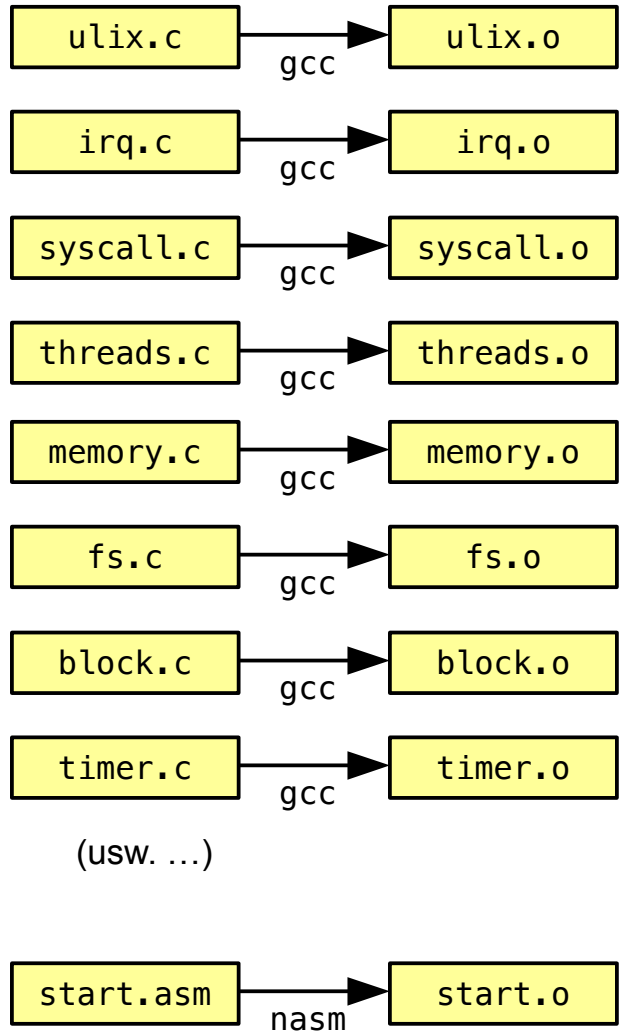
ulix.c → ulix.o
gcc

irq.c → irq.o
gcc

syscall.c → syscall.o
gcc

threads.c → threads.o
gcc

memory.c → memory.o
gcc

fs.c → fs.o
gcc

block.c → block.o
gcc

timer.c → timer.o
gcc

(usw. …)

start.asm → start.o
nasm